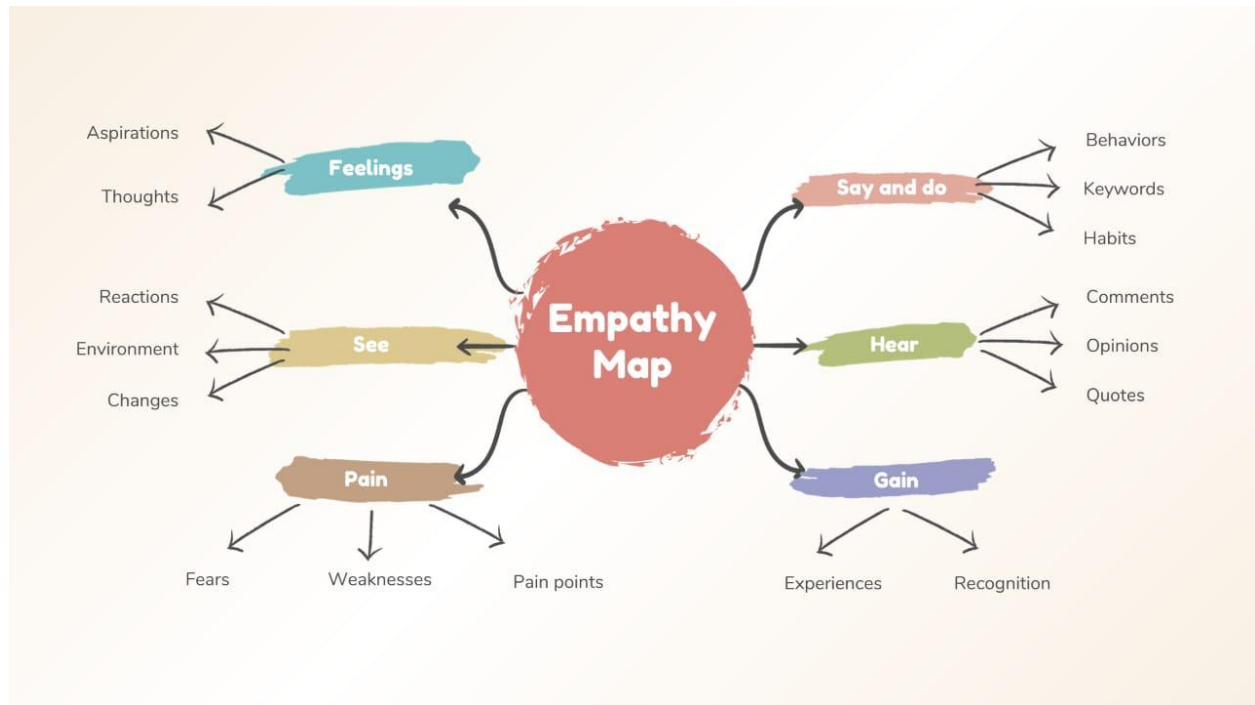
Empathy Map

Feelings
Aspirations
Thoughts

Say and do
Behaviors
Keywords
Habits

See
Reactions
Environment
Changes

Hear
Comments
Opinions
Quotes

Pain
Fears
Weaknesses
Pain points

Gain
Experiences
Recognition